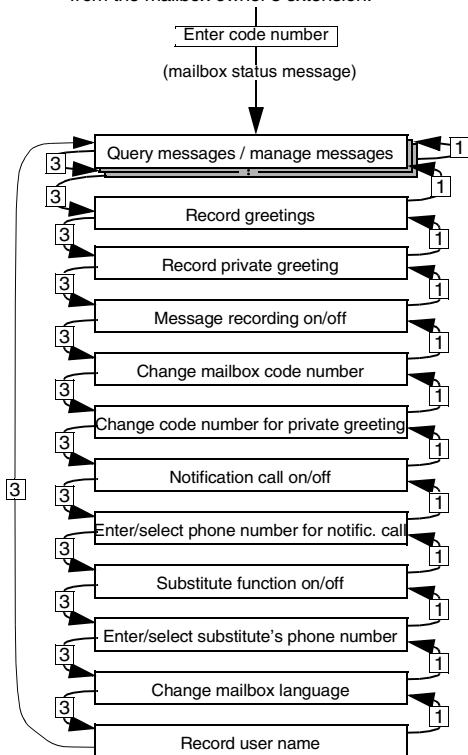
from the mailbox owner's extension:

Enter code number

(mailbox status message)

Query messages / manage messages

Record greetings

Record private greeting

Message recording on/off

Change mailbox code number

Change code number for private greeting

Notification call on/off

Enter/select phone number for notific. call

Substitute function on/off

Enter/select substitute's phone number

Change mailbox language

Record user name

1 1 1 1 1 1 1 1 1 1 1 1 1

3 3 3 3 3 3 3 3 3 3 3 3 3